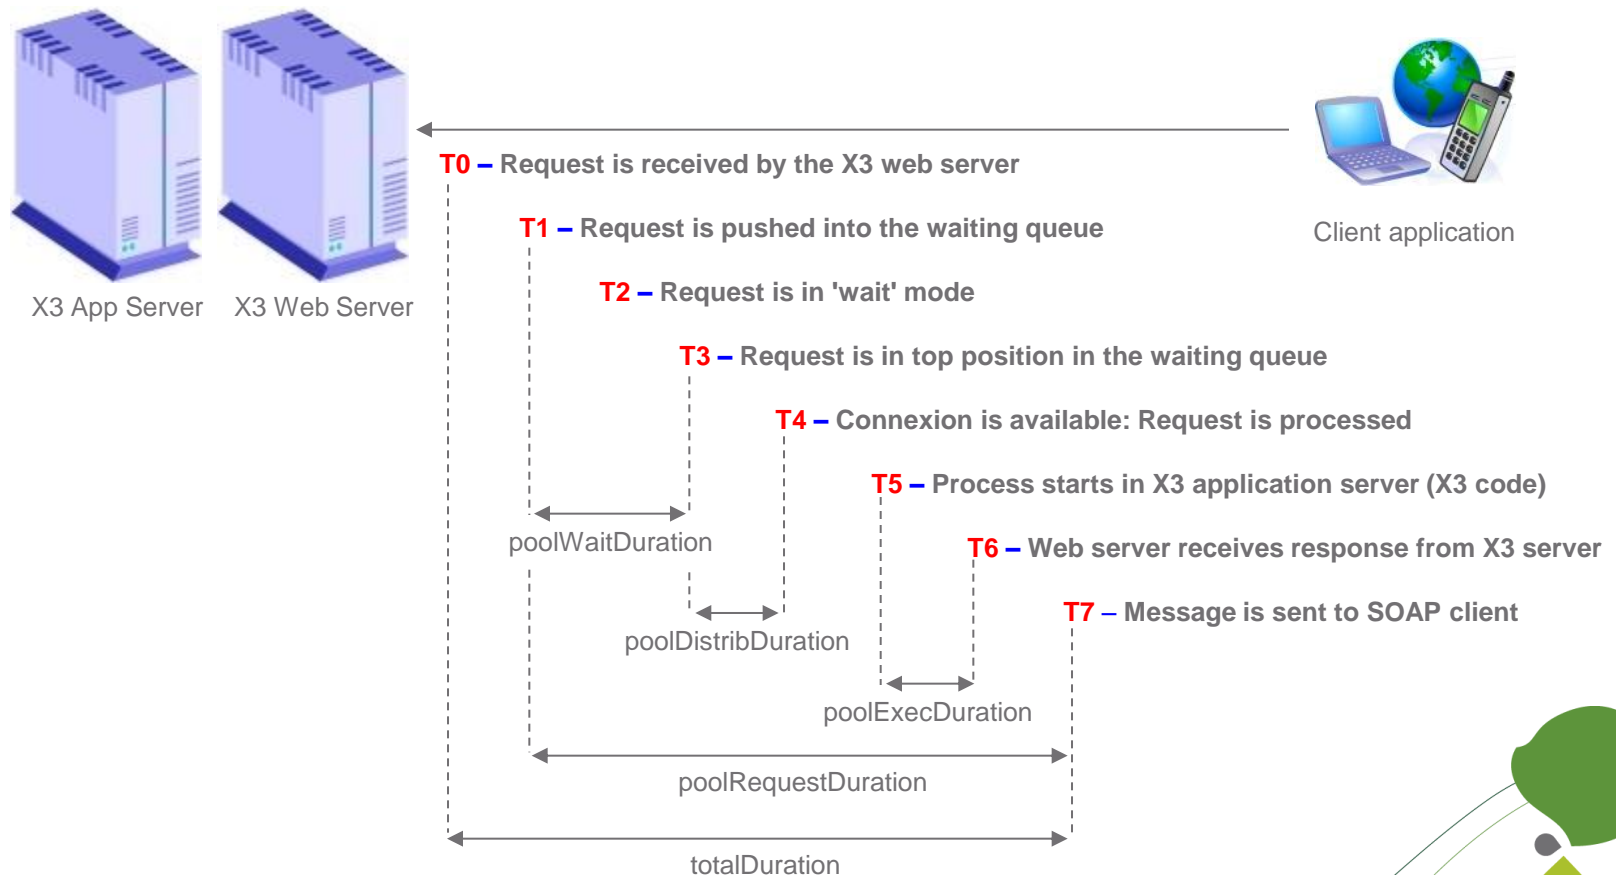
X3 App Server
X3 Web Server

Client application

T0 – Request is received by the X3 web server

T1 – Request is pushed into the waiting queue

T2 – Request is in 'wait' mode

T3 – Request is in top position in the waiting queue

T4 – Connexion is available: Request is processed

T5 – Process starts in X3 application server (X3 code)

T6 – Web server receives response from X3 server

T7 – Message is sent to SOAP client

poolWaitDuration

poolDistribDuration

poolExecDuration

poolRequestDuration

totalDuration